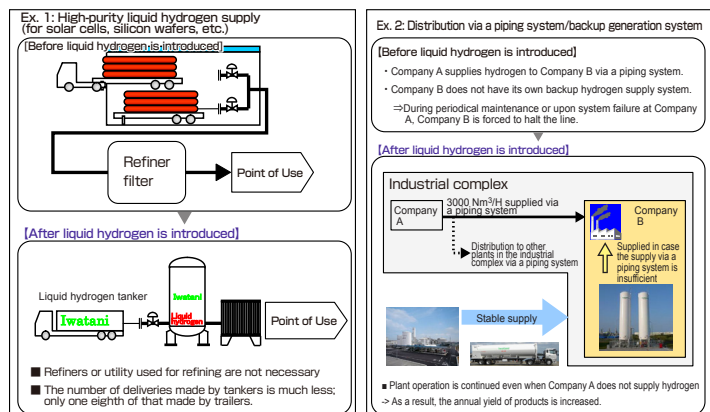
Ex. 1: High-purity liquid hydrogen supply (for solar cells, silicon wafers, etc.)

[Before liquid hydrogen is introduced]

Refiner filter

Point of Use

【After liquid hydrogen is introduced】

Liquid hydrogen tanker

Iwatani

Iwatani

Liquid hydrogen

Point of Use

■ Refiners or utility used for refining are not necessary

■ The number of deliveries made by tankers is much less; only one eighth of that made by trailers.

Ex. 2: Distribution via a piping system/backup generation system

【Before liquid hydrogen is introduced】

・Company A supplies hydrogen to Company B via a piping system.

・Company B does not have its own backup hydrogen supply system.

⇒During periodical maintenance or upon system failure at Company A, Company B is forced to halt the line.

【After liquid hydrogen is introduced】

Industrial complex

Company A

3000 Nm$^3$/H supplied via a piping system

Distribution to other plants in the industrial complex via a piping system

Company B

Supplied in case the supply via a piping system is insufficient

Stable supply

■ Plant operation is continued even when Company A does not supply hydrogen

-> As a result, the annual yield of products is increased.